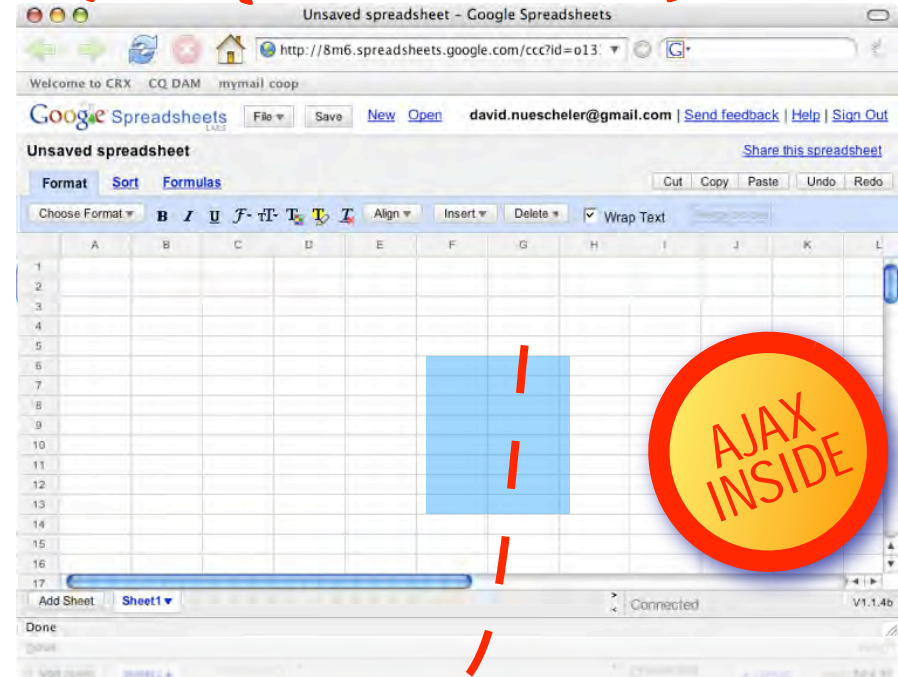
Unsaved spreadsheet - Google Spreadsheets

http://8m6.spreadsheets.google.com/ccc?id=o13

Welcome to CRX CQ DAM mymail coop

Google Spreadsheets LABS File ▾ Save New Open david.nuescheler@gmail.com | Send feedback | Help | Sign Out

Unsaved spreadsheet

Share this spreadsheet

Format Sort Formulas

Cut Copy Paste Undo Redo

Choose Format ▾ B I U Align ▾ Insert ▾ Delete ▾ Wrap Text

| | A | B | C | D | E | F | G | H | I | J | K | L |
|---|---|---|---|---|---|---|---|---|---|---|---|---|
| 1 | | | | | | | | | | | | |
| 2 | | | | | | | | | | | | |
| 3 | | | | | | | | | | | | |
| 4 | | | | | | | | | | | | |
| 5 | | | | | | | | | | | | |
| 6 | | | | | | | | | | | | |
| 7 | | | | | | | | | | | | |
| 8 | | | | | | | | | | | | |
| 9 | | | | | | | | | | | | |
| 10 | | | | | | | | | | | | |
| 11 | | | | | | | | | | | | |
| 12 | | | | | | | | | | | | |
| 13 | | | | | | | | | | | | |
| 14 | | | | | | | | | | | | |
| 15 | | | | | | | | | | | | |
| 16 | | | | | | | | | | | | |
| 17 | | | | | | | | | | | | |

AJAX INSIDE

Add Sheet Sheet1 ▾ Connected V1.1.4b

Done